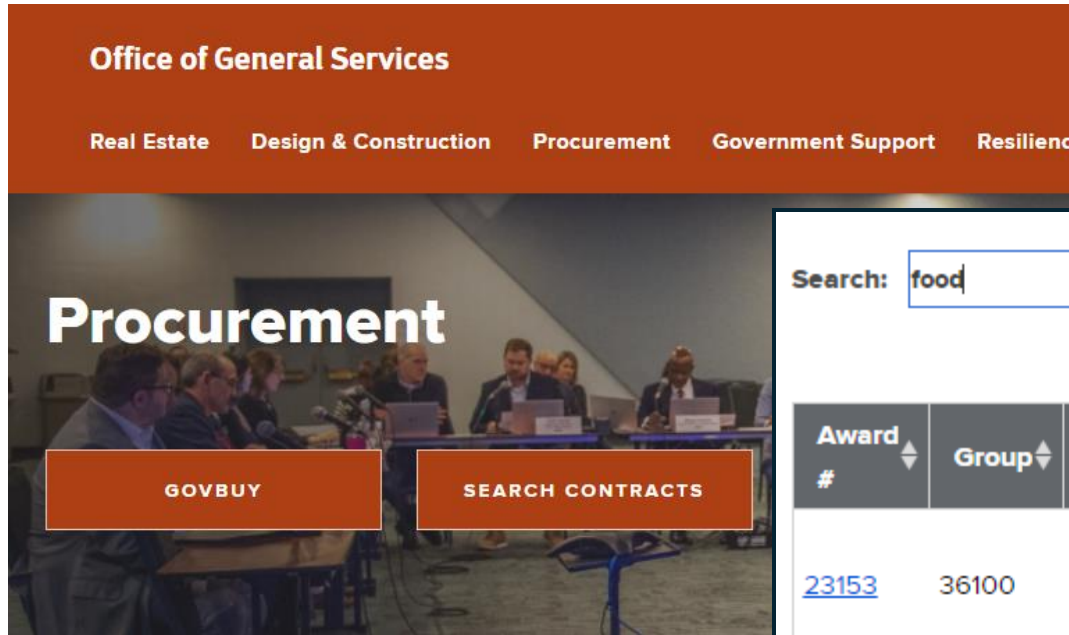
Office of General Services

Real Estate Design & Construction Procurement Government Support Resilienc

Procurement

GOVBUY

SEARCH CONTRACTS

Search: food

| Award # | Group |
|---|---|
| 23153 | 36100 |